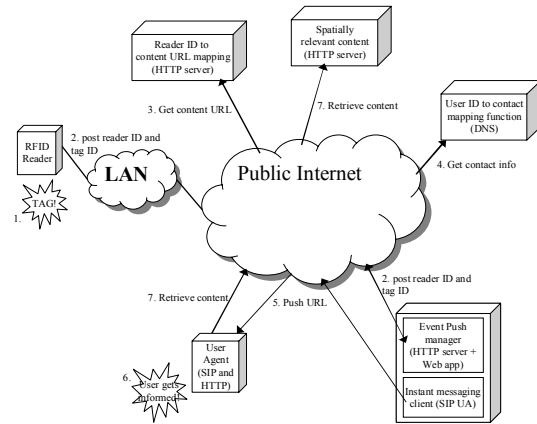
Reader ID to content URL mapping (HTTP server)

Spatially relevant content (HTTP server)

User ID to contact mapping function (DNS)

3. Get content URL

7. Retrieve content

RFID Reader

2. post reader ID and tag ID

LAN

Public Internet

4. Get contact info

1. TAG!

2. post reader ID and tag ID

7. Retrieve content

5. Push URL

Event Push manager (HTTP server + Web app)

User Agent (SIP and HTTP)

6. User gets informed!

Instant messaging client (SIP UA)